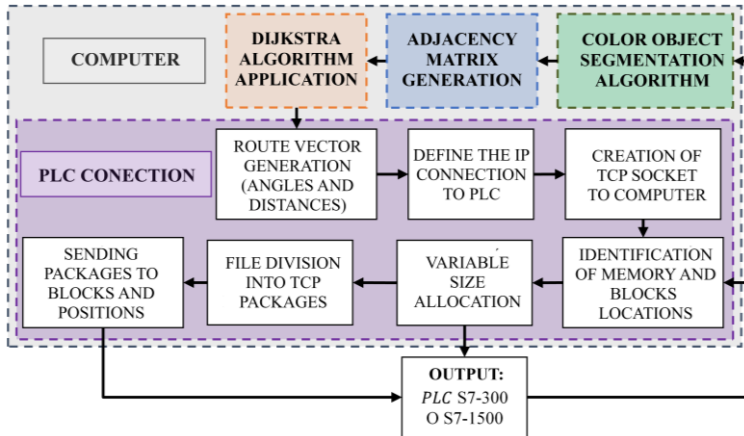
COMPUTER

DIJKSTRA ALGORITHM APPLICATION

ADJACENCY MATRIX GENERATION

COLOR OBJECT SEGMENTATION ALGORITHM

PLC CONECTION

ROUTE VECTOR GENERATION (ANGLES AND DISTANCES)

DEFINE THE IP CONNECTION TO PLC

CREATION OF TCP SOCKET TO COMPUTER

IDENTIFICATION OF MEMORY AND BLOCKS LOCATIONS

VARIABLE SIZE ALLOCATION

FILE DIVISION INTO TCP PACKAGES

SENDING PACKAGES TO BLOCKS AND POSITIONS

OUTPUT:
PLC S7-300
O S7-1500